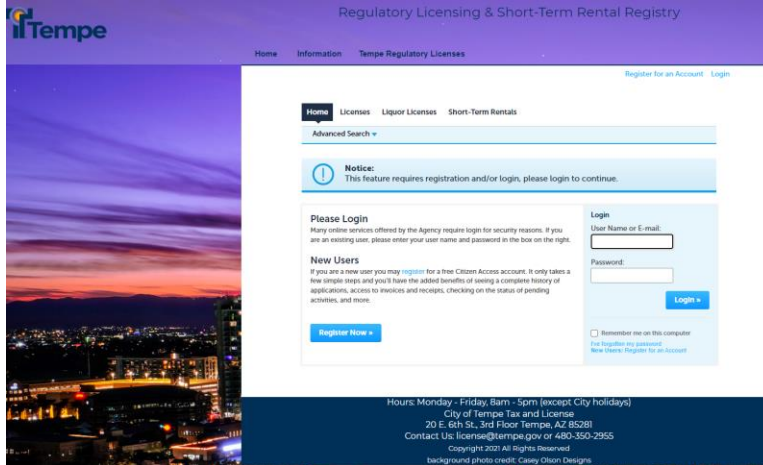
Tempe

Regulatory Licensing & Short-Term Rental Registry

Home Information Tempe Regulatory Licenses

Register for an Account Login

Home Licenses Liquor Licenses Short-Term Rentals

Advanced Search

Notice:
This feature requires registration and/or login, please login to continue.

Please Login
Many online services offered by the Agency require login for security reasons. If you are an existing user, please enter your user name and password in the box on the right.

New Users
If you are a new user you may register for a free Citizen Access account. It only takes a few simple steps and you'll have the added benefits of seeing a complete history of applications, access to invoices and receipts, checking on the status of pending activities, and more.

Register Now »

Login
User Name or E-mail:
Password:
Login »
Remember me on this computer
I've forgotten my password
New Users: Register for an Account

Hours: Monday - Friday, 8am - 5pm (except City holidays)
City of Tempe Tax and License
20 E. 6th St., 3rd Floor Tempe, AZ 85281
Contact Us: license@tempe.gov or 480-350-2955
Copyright 2021 All Rights Reserved
background photo credit: Casey Olson Designs